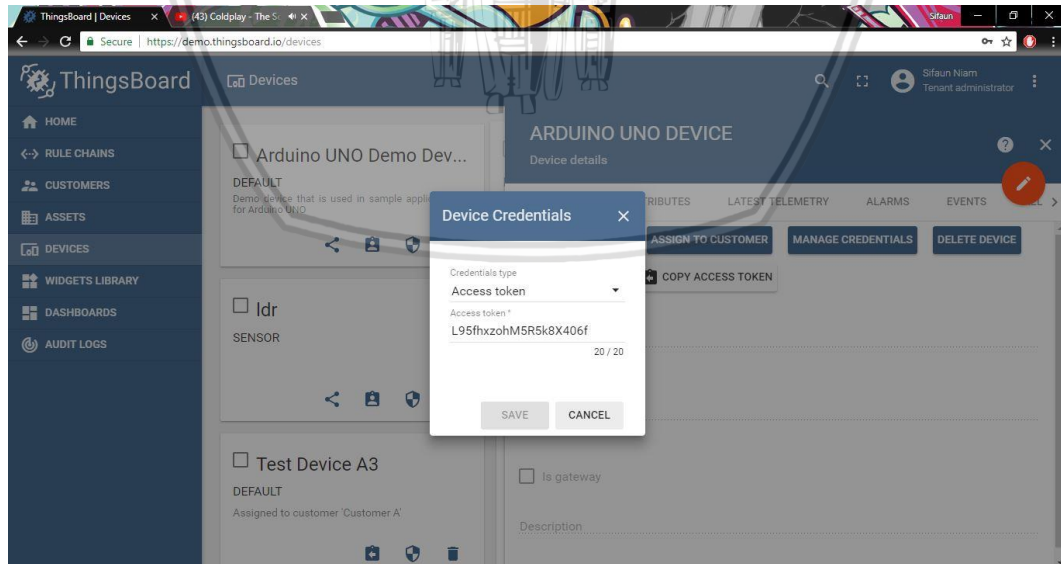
ThingsBoard | Devices ×
(43) Coldplay - The S ×
Sifaun
Secure | https://demo.thingsboard.io/devices

ThingsBoard
Devices
Sifaun Niam
Tenant administrator

HOME
RULE CHAINS
CUSTOMERS
ASSETS
DEVICES
WIDGETS LIBRARY
DASHBOARDS
AUDIT LOGS

Arduino UNO Demo Dev...
DEFAULT
Demo device that is used in sample appli for Arduino UNO

ldr
SENSOR

Test Device A3
DEFAULT
Assigned to customer 'Customer A'

ARDUINO UNO DEVICE
Device details

TRIBUTES LATEST TELEMETRY ALARMS EVENTS

ASSIGN TO CUSTOMER
MANAGE CREDENTIALS
DELETE DEVICE
COPY ACCESS TOKEN

Is gateway
Description

Device Credentials
Credentials type
Access token
Access token *
L95fhxzohM5R5k8X406f
20 / 20
SAVE
CANCEL